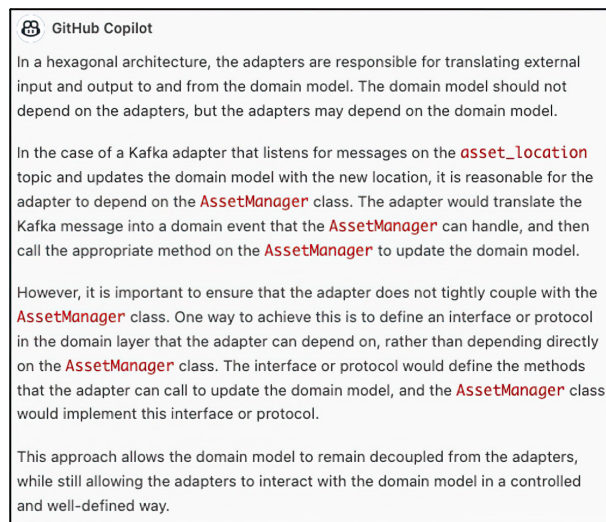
GitHub Copilot

In a hexagonal architecture, the adapters are responsible for translating external input and output to and from the domain model. The domain model should not depend on the adapters, but the adapters may depend on the domain model.

In the case of a Kafka adapter that listens for messages on the asset_location topic and updates the domain model with the new location, it is reasonable for the adapter to depend on the AssetManager class. The adapter would translate the Kafka message into a domain event that the AssetManager can handle, and then call the appropriate method on the AssetManager to update the domain model.

However, it is important to ensure that the adapter does not tightly couple with the AssetManager class. One way to achieve this is to define an interface or protocol in the domain layer that the adapter can depend on, rather than depending directly on the AssetManager class. The interface or protocol would define the methods that the adapter can call to update the domain model, and the AssetManager class would implement this interface or protocol.

This approach allows the domain model to remain decoupled from the adapters, while still allowing the adapters to interact with the domain model in a controlled and well-defined way.